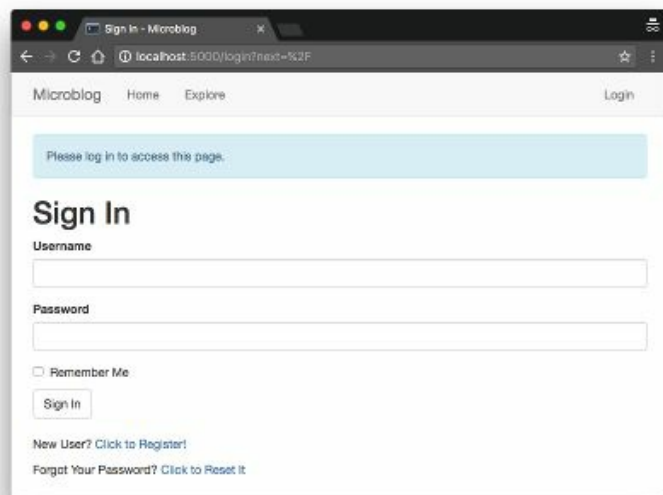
Sign In - Microblog ×

localhost:5000/login?next=%2F

Microblog Home Explore Login

Please log in to access this page.

Sign In

Username

Password

Remember Me

Sign In

New User? Click to Register!

Forgot Your Password? Click to Reset It